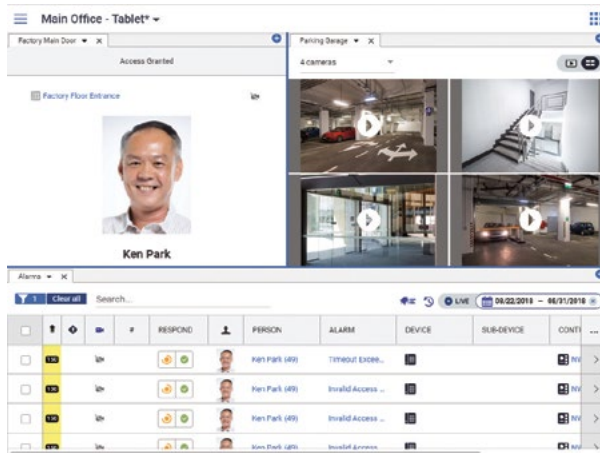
Main Office - Tablet* ▾

Factory Main Door ▾ ×

Access Granted

Factory Floor Entrance

Ken Park

Parking Garage ▾ ×

4 cameras

Alarms ▾ ×

1 Clear all Search...

LIVE 08/22/2018 – 08/31/2018

| | | | | # | RESPOND | | PERSON | ALARM | DEVICE | SUB-DEVICE | CONT |
|---|---|---|---|---|---|---|---|---|---|---|---|
| | | 136 | | | | | Ken Park (49) | Timeout Exce... | | | NV |
| | | 136 | | | | | Ken Park (49) | Invalid Access ... | | | NV |
| | | 136 | | | | | Ken Park (49) | Invalid Access ... | | | NV |
| | | | | | | | Ken Park (49) | Invalid Access | | | |